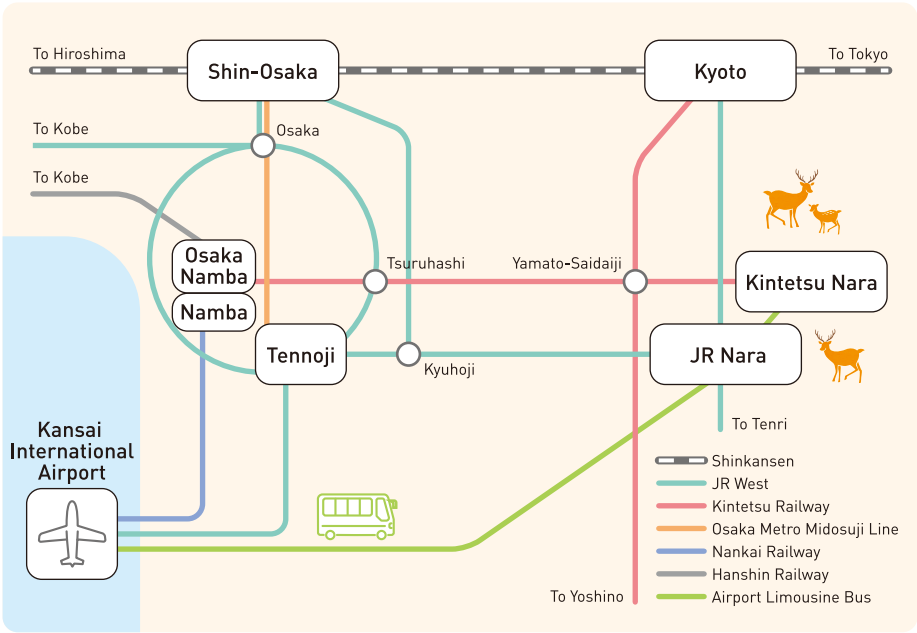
To Hiroshima
Shin-Osaka
Kyoto
To Tokyo
To Kobe
Osaka
To Kobe
Osaka Namba
Namba
Tsuruhashi
Yamato-Saidaiji
Kintetsu Nara
Tennoji
Kyuhoji
JR Nara
To Tenri
Kansai International Airport
Shinkansen
JR West
Kintetsu Railway
Osaka Metro Midosuji Line
Nankai Railway
Hanshin Railway
Airport Limousine Bus
To Yoshino